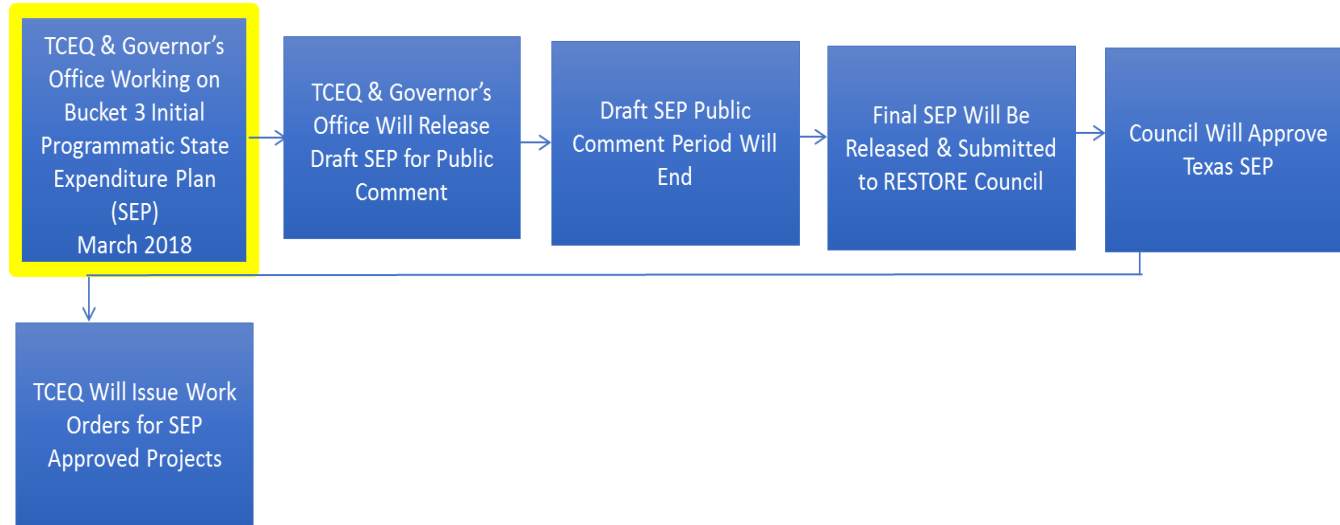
TCEQ & Governor's Office Working on Bucket 3 Initial Programmatic State Expenditure Plan (SEP) March 2018

TCEQ & Governor's Office Will Release Draft SEP for Public Comment

Draft SEP Public Comment Period Will End

Final SEP Will Be Released & Submitted to RESTORE Council

Council Will Approve Texas SEP

TCEQ Will Issue Work Orders for SEP Approved Projects